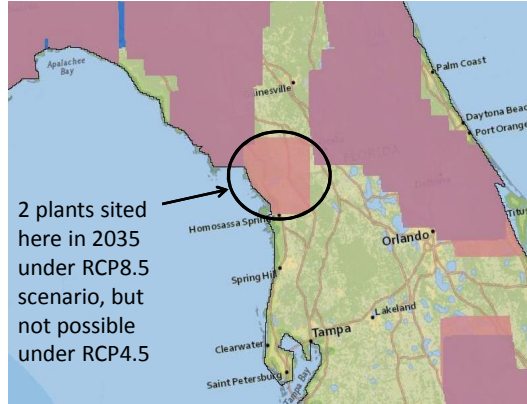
Apalachee Bay

inesville

Palm Coast

Daytona Beac

Port Orange

FLORIDA

2 plants sited here in 2035 under RCP8.5 scenario, but not possible under RCP4.5

Homosassa Spring

Orlando

Titu

Spring Hill

Lakeland

Tampa

Clearwater

Saint Petersbu

Tampa Bay